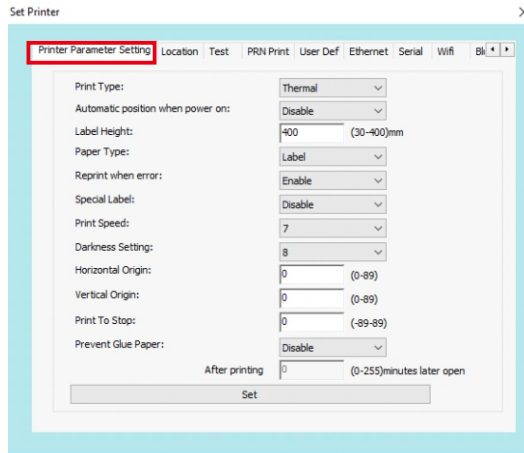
Set Printer

Printer Parameter Setting | Location | Test | PRN Print | User Def | Ethernet | Serial | Wifi | Bl

Print Type: Thermal
Automatic position when power on: Disable
Label Height: 400 (30-400)mm
Paper Type: Label
Reprint when error: Enable
Special Label: Disable
Print Speed: 7
Darkness Setting: 8
Horizontal Origin: 0 (0-89)
Vertical Origin: 0 (0-89)
Print To Stop: 0 (-89-89)
Prevent Glue Paper: Disable
After printing 0 (0-255)minutes later open

Set